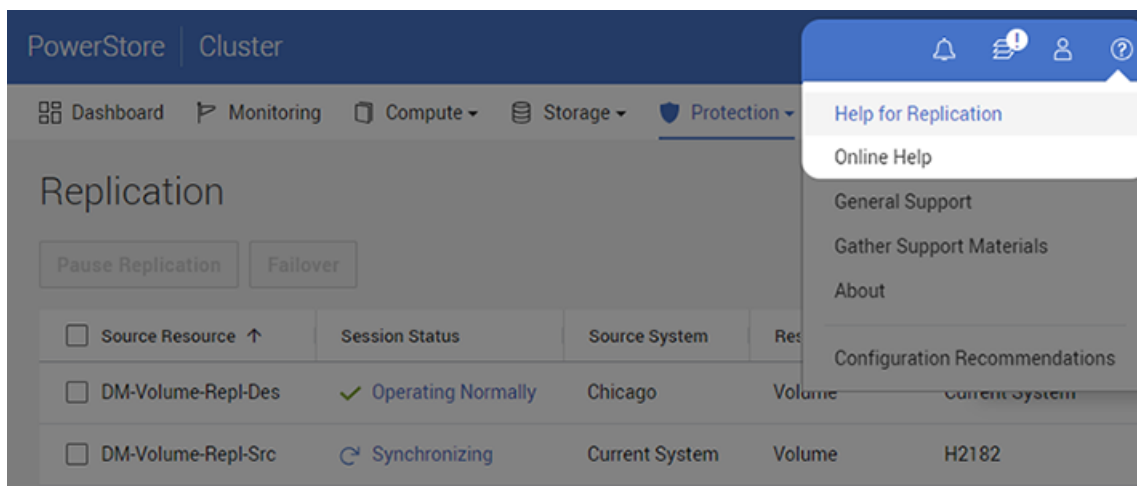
PowerStore | Cluster

Dashboard   Monitoring   Compute ▾   Storage ▾   Protection ▾

Help for Replication
Online Help
General Support
Gather Support Materials
About
Configuration Recommendations

Replication

Pause Replication   Failover

| Source Resource ↑ | Session Status | Source System | Res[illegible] | |
|---|---|---|---|---|
| DM-Volume-Repl-Des | Operating Normally | Chicago | Volume | Current System |
| DM-Volume-Repl-Src | Synchronizing | Current System | Volume | H2182 |